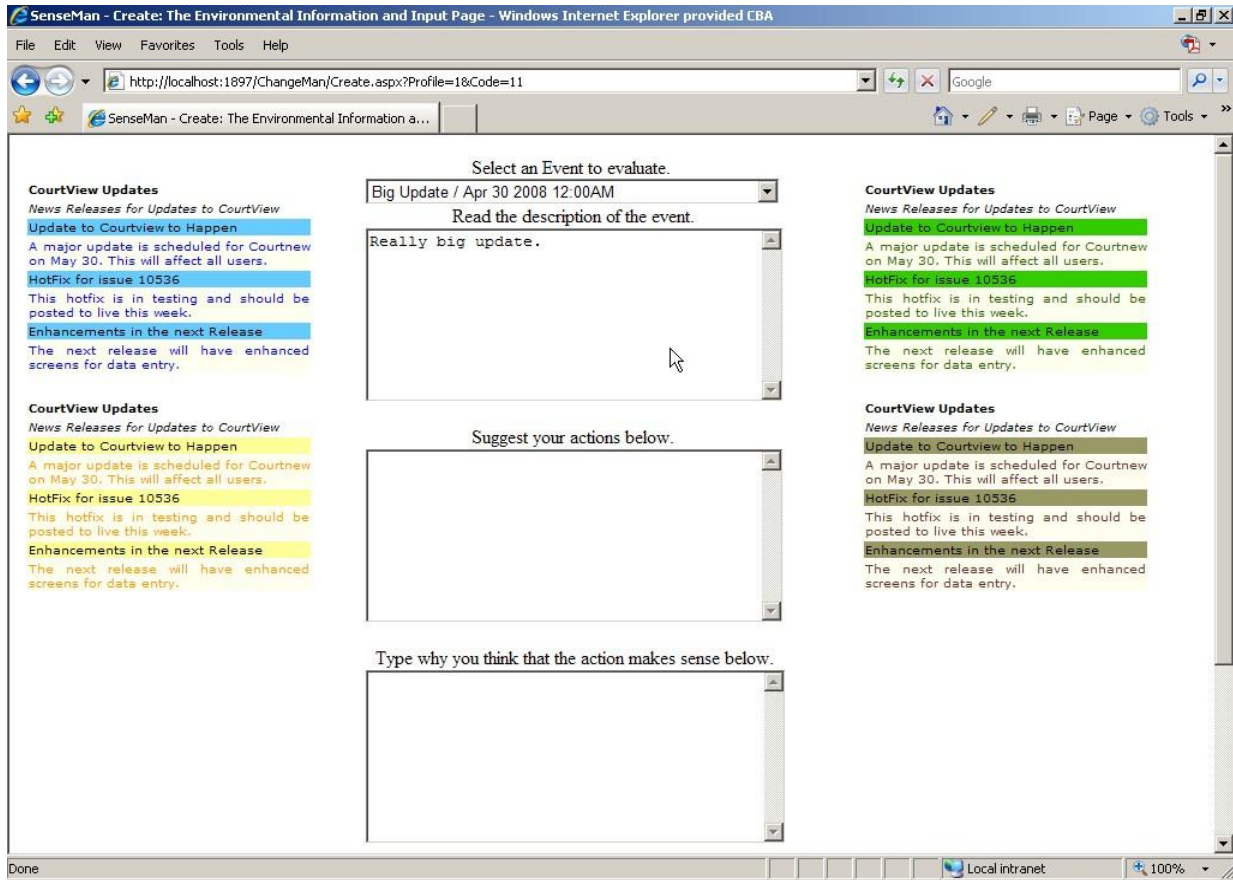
SenseMan - Create: The Environmental Information and Input Page - Windows Internet Explorer provided CBA

File Edit View Favorites Tools Help

http://localhost:1897/ChangeMan/Create.aspx?Profile=1&Code=11

Google

SenseMan - Create: The Environmental Information a...

Page Tools

CourtView Updates
News Releases for Updates to CourtView
Update to Courtview to Happen
A major update is scheduled for Courtnew on May 30. This will affect all users.
HotFix for issue 10536
This hotfix is in testing and should be posted to live this week.
Enhancements in the next Release
The next release will have enhanced screens for data entry.

CourtView Updates
News Releases for Updates to CourtView
Update to Courtview to Happen
A major update is scheduled for Courtnew on May 30. This will affect all users.
HotFix for issue 10536
This hotfix is in testing and should be posted to live this week.
Enhancements in the next Release
The next release will have enhanced screens for data entry.

Select an Event to evaluate.
Big Update / Apr 30 2008 12:00AM
Read the description of the event.
Really big update.

Suggest your actions below.

Type why you think that the action makes sense below.

CourtView Updates
News Releases for Updates to CourtView
Update to Courtview to Happen
A major update is scheduled for Courtnew on May 30. This will affect all users.
HotFix for issue 10536
This hotfix is in testing and should be posted to live this week.
Enhancements in the next Release
The next release will have enhanced screens for data entry.

CourtView Updates
News Releases for Updates to CourtView
Update to Courtview to Happen
A major update is scheduled for Courtnew on May 30. This will affect all users.
HotFix for issue 10536
This hotfix is in testing and should be posted to live this week.
Enhancements in the next Release
The next release will have enhanced screens for data entry.

Done
Local intranet
100%